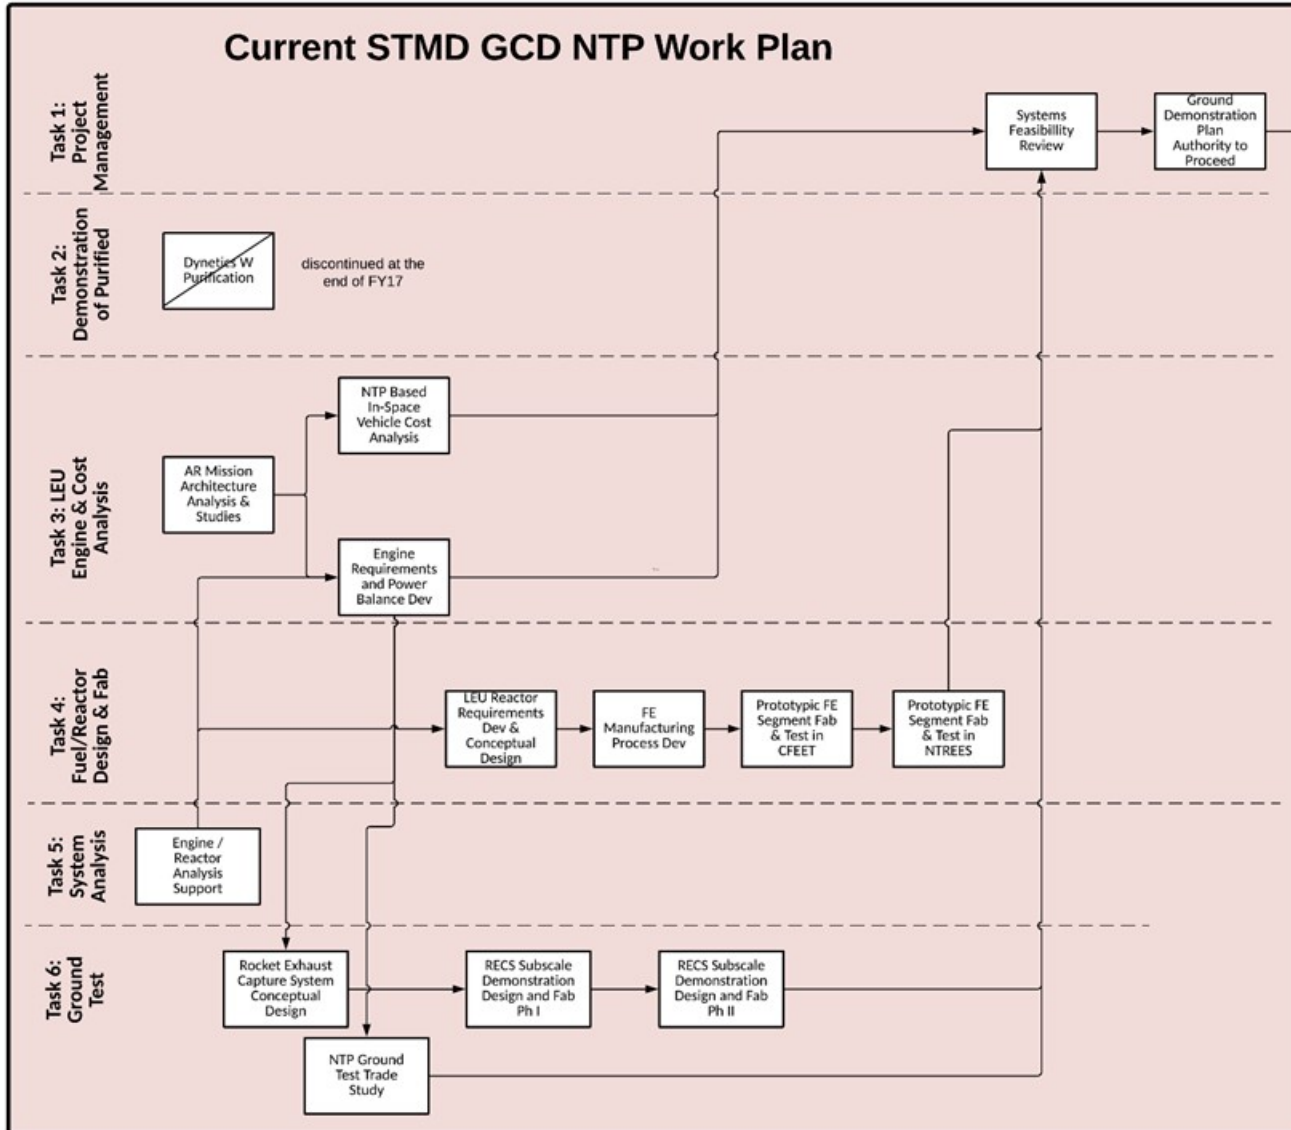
Current STMD GCD NTP Work Plan

Task 1: Project Management

Systems Feasibillity Review

Ground Demonstration Plan Authority to Proceed

Task 2: Demonstration of Purified

Dynetics W Purification

discontinued at the end of FY17

Task 3: LEU Engine & Cost Analysis

NTP Based In-Space Vehicle Cost Analysis

AR Mission Architecture Analysis & Studies

Engine Requirements and Power Balance Dev

Task 4: Fuel/Reactor Design & Fab

LEU Reactor Requirements Dev & Conceptual Design

FE Manufacturing Process Dev

Prototypic FE Segment Fab & Test in CFEET

Prototypic FE Segment Fab & Test in NTREES

Task 5: System Analysis

Engine / Reactor Analysis Support

Task 6: Ground Test

Rocket Exhaust Capture System Conceptual Design

RECS Subscale Demonstration Design and Fab Ph I

RECS Subscale Demonstration Design and Fab Ph II

NTP Ground Test Trade Study